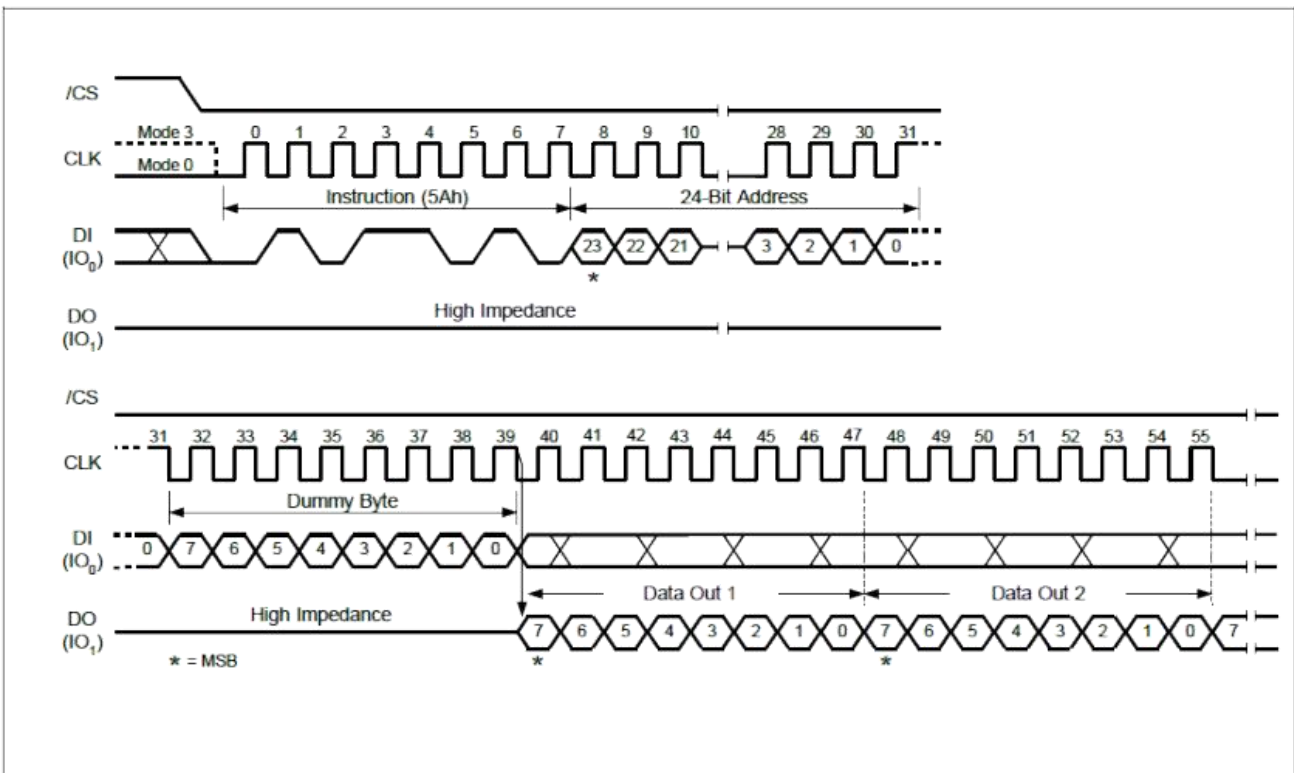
/CS

Mode 3
CLK
Mode 0

0 1 2 3 4 5 6 7 8 9 10 28 29 30 31

Instruction (5Ah)
24-Bit Address

DI
($IO_0$)

23 22 21 3 2 1 0

*

DO
($IO_1$)

High Impedance

/CS

CLK

31 32 33 34 35 36 37 38 39 40 41 42 43 44 45 46 47 48 49 50 51 52 53 54 55

Dummy Byte

DI
($IO_0$)

0 7 6 5 4 3 2 1 0

Data Out 1
Data Out 2

DO
($IO_1$)

High Impedance

7 6 5 4 3 2 1 0 7 6 5 4 3 2 1 0 7

* = MSB

*
*